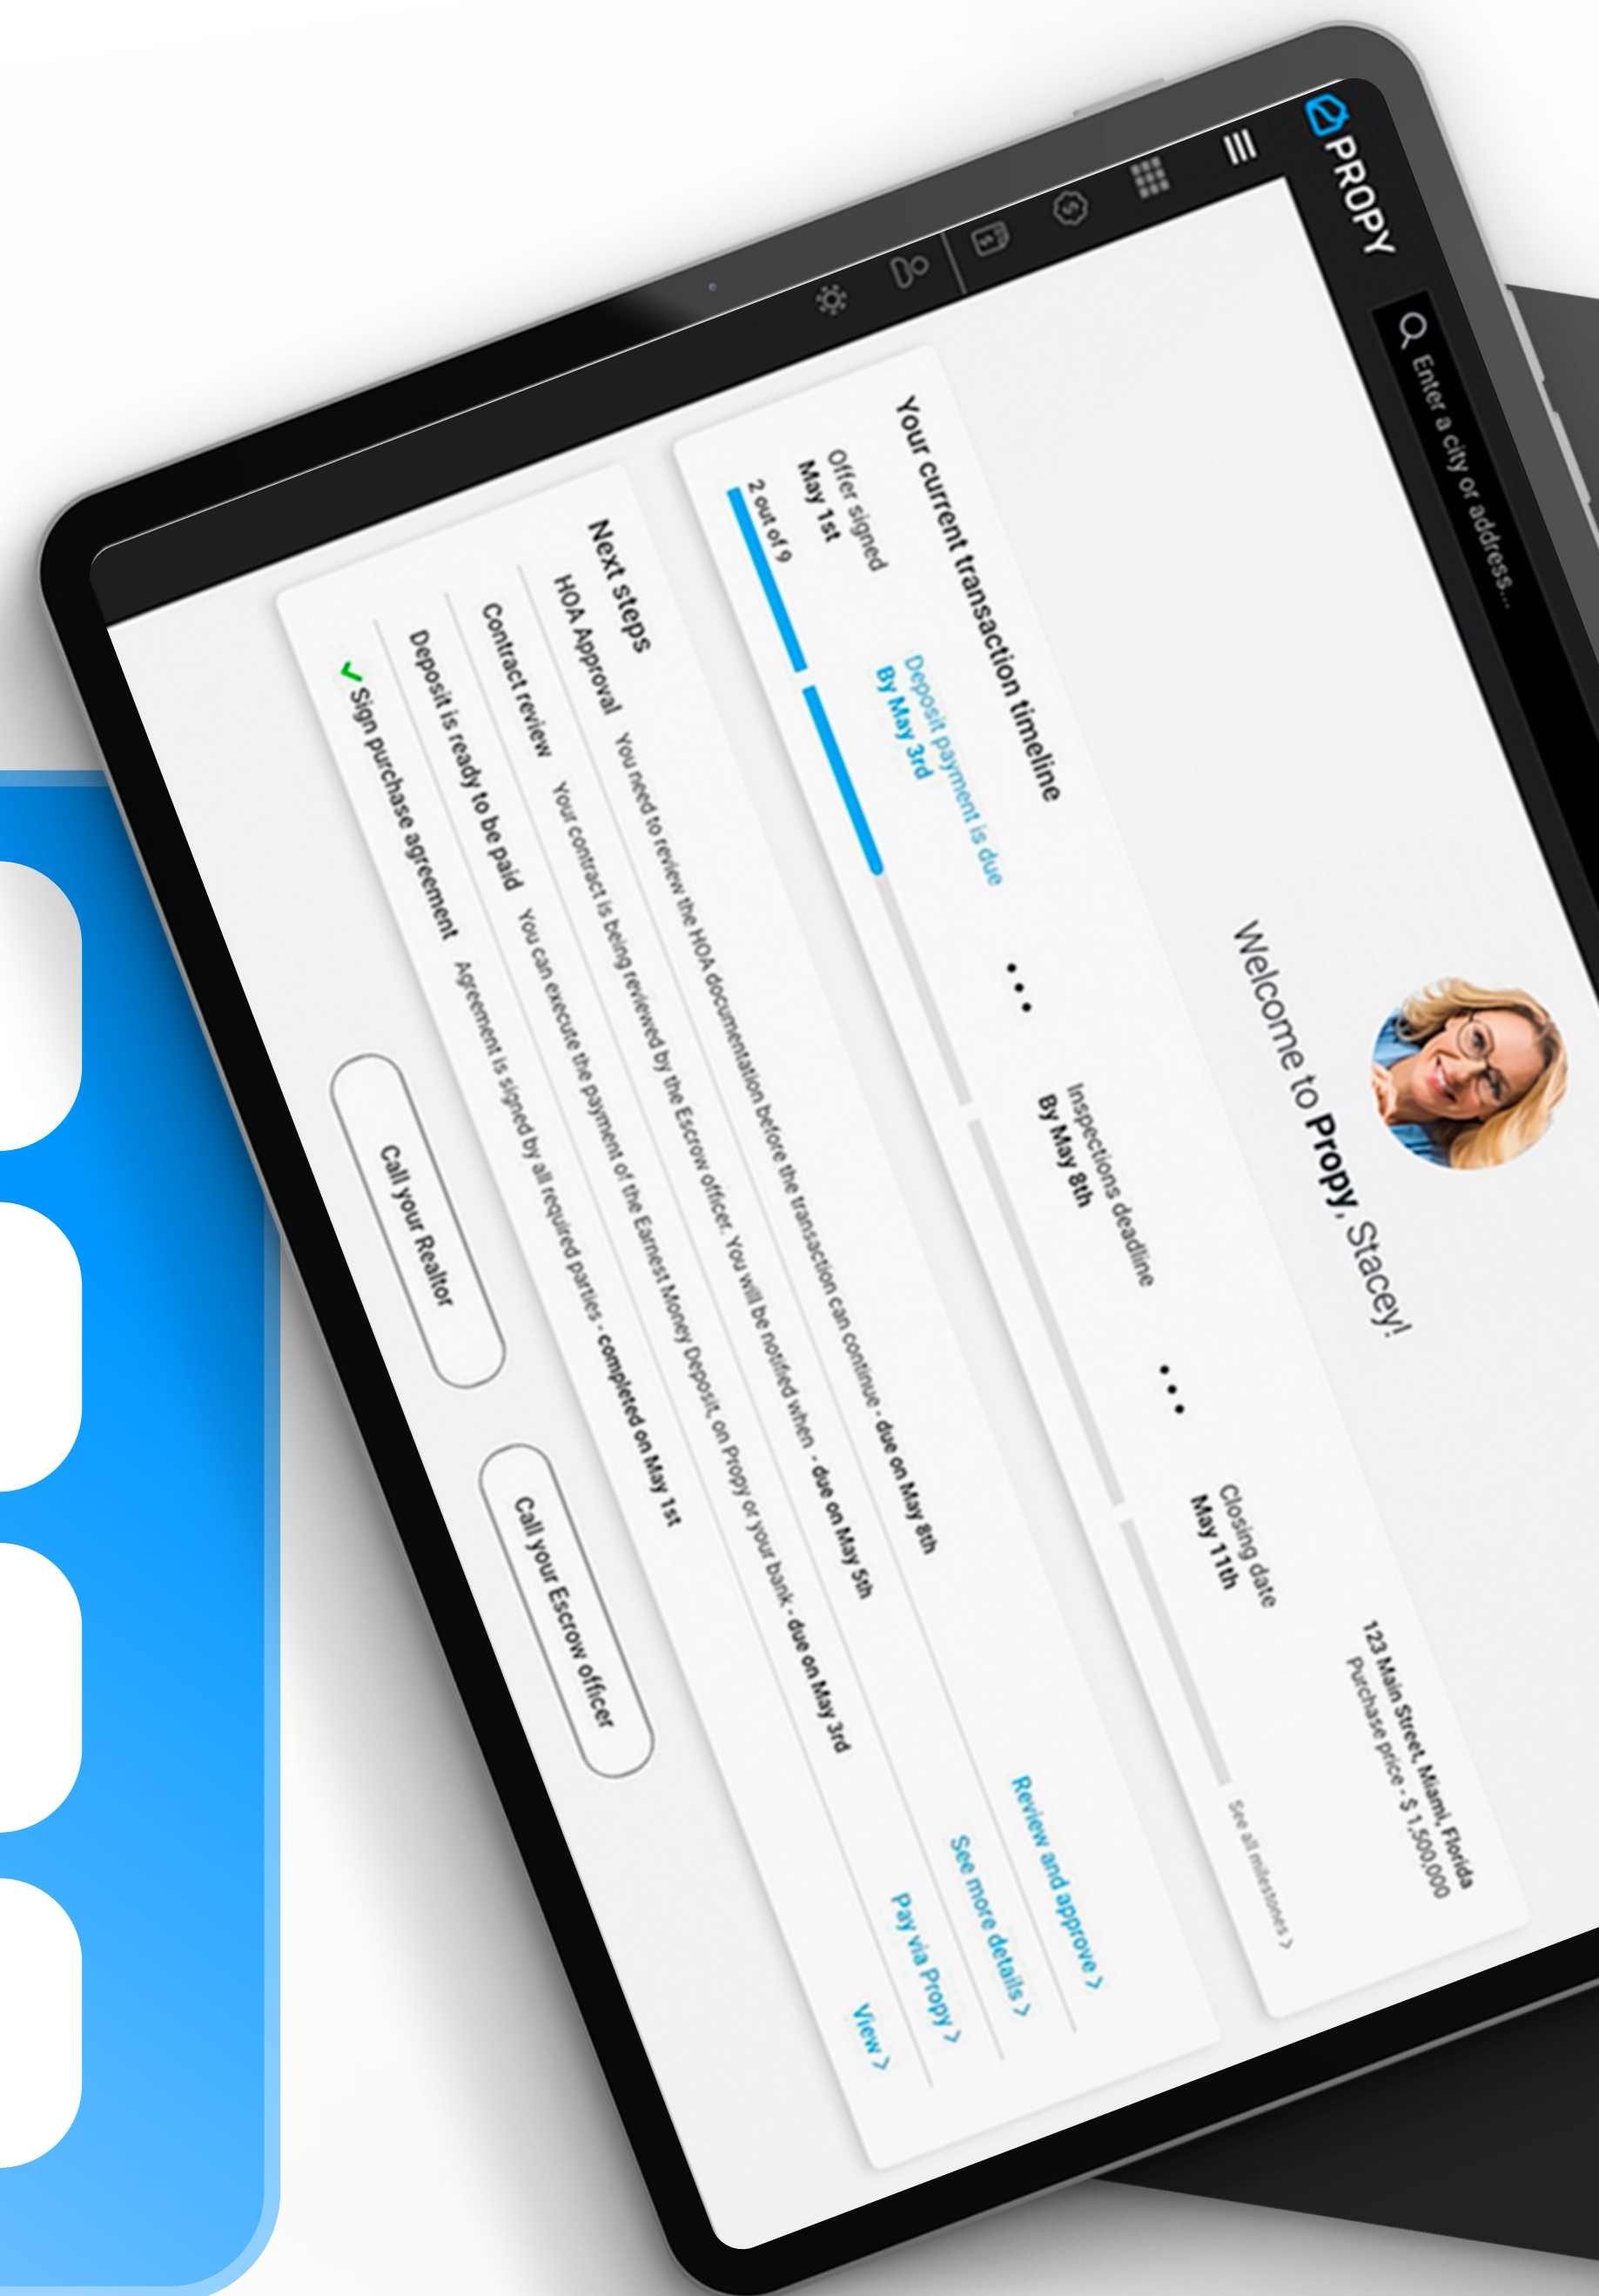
PROPY

Enter a city or address...

Welcome to Propy, Stacey!

123 Main Street, Miami, Florida
Purchase price - $ 1,500,000

Your current transaction timeline

Offer signed
May 1st

Deposit payment is due
By May 3rd

Inspections deadline
By May 8th

Closing date
May 11th

2 out of 9

See all milestones >

Next steps

HOA Approval You need to review the HOA documentation before the transaction can continue - due on May 8th Review and approve >

Contract review Your contract is being reviewed by the Escrow officer. You will be notified when - due on May 5th See more details >

Deposit is ready to be paid You can execute the payment of the Earnest Money Deposit, on Propy or your bank - due on May 3rd Pay via Propy >

Sign purchase agreement Agreement is signed by all required parties - completed on May 1st View >

Call your Realtor

Call your Escrow officer